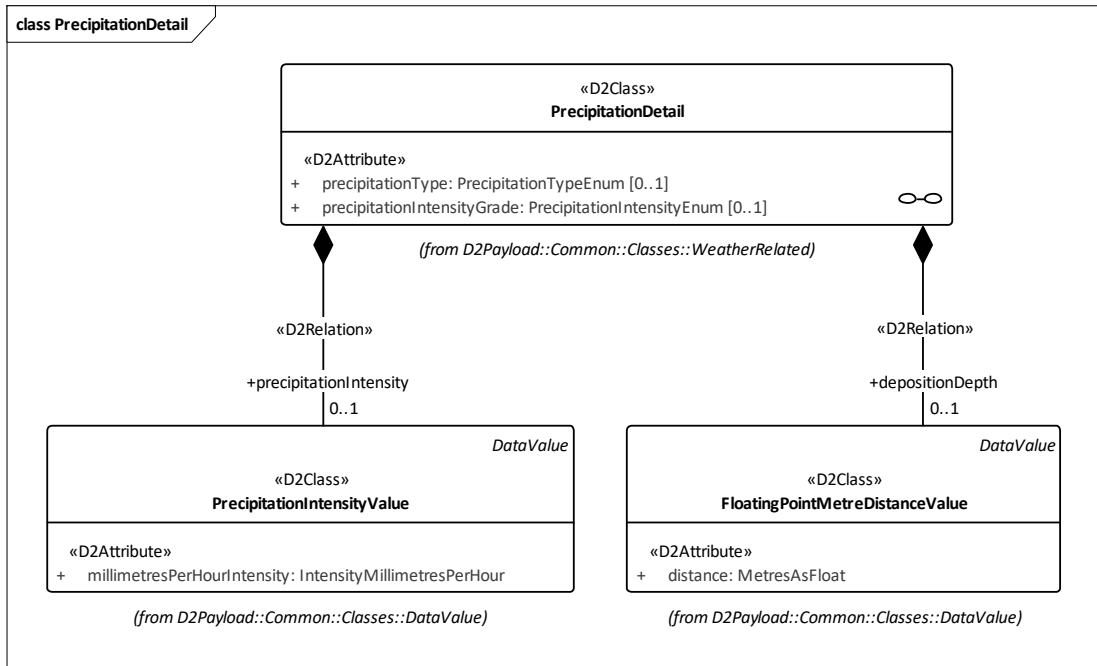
class PrecipitationDetail

«D2Class»
PrecipitationDetail

«D2Attribute»
+ precipitationType: PrecipitationTypeEnum [0..1]
+ precipitationIntensityGrade: PrecipitationIntensityEnum [0..1]

(from D2Payload::Common::Classes::WeatherRelated)

«D2Relation»
+precipitationIntensity
0..1

«D2Relation»
+depositionDepth
0..1

DataValue
«D2Class»
PrecipitationIntensityValue

«D2Attribute»
+ millimetresPerHourIntensity: IntensityMillimetresPerHour

(from D2Payload::Common::Classes::DataValue)

DataValue
«D2Class»
FloatingPointMetreDistanceValue

«D2Attribute»
+ distance: MetresAsFloat

(from D2Payload::Common::Classes::DataValue)